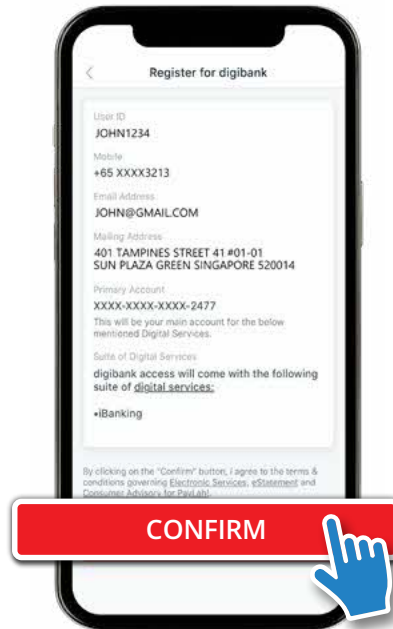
Register for digibank

User ID
JOHN1234

Mobile
+65 XXXX3213

Email Address
JOHN@GMAIL.COM

Mailing Address
401 TAMPINES STREET 41 #01-01
SUN PLAZA GREEN SINGAPORE 520014

Primary Account
XXXX-XXXX-XXXX-2477
This will be your main account for the below mentioned Digital Services.

Suite of Digital Services
digibank access will come with the following suite of digital services:

•iBanking

By clicking on the "Confirm" button, I agree to the terms & conditions governing Electronic Services, eStatement and Consumer Advisory for PayLah!

CONFIRM